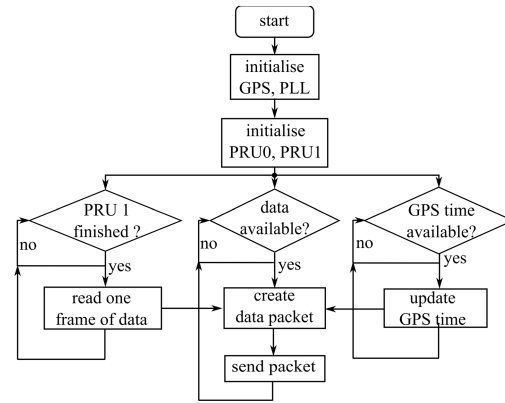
start

initialise GPS, PLL

initialise PRU0, PRU1

PRU 1 finished ?

no

yes

read one frame of data

data available?

no

yes

create data packet

send packet

GPS time available?

no

yes

update GPS time